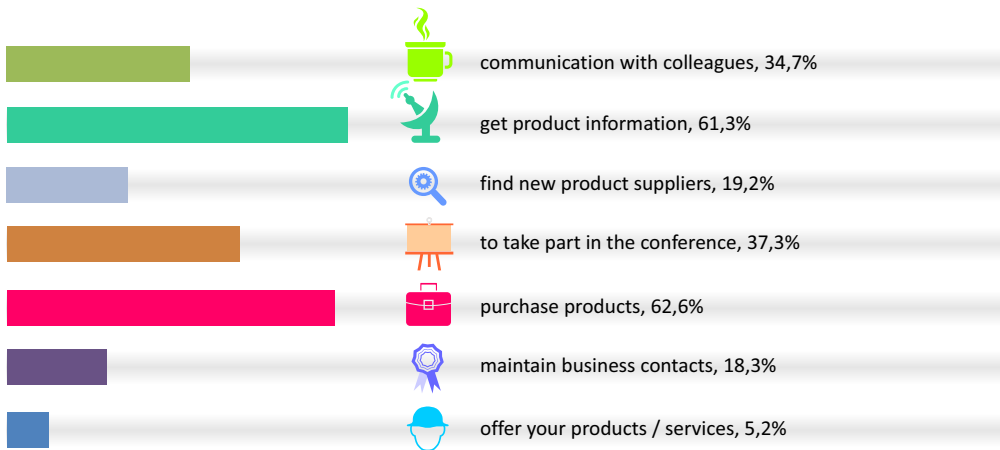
communication with colleagues, 34,7%

get product information, 61,3%

find new product suppliers, 19,2%

to take part in the conference, 37,3%

purchase products, 62,6%

maintain business contacts, 18,3%

offer your products / services, 5,2%